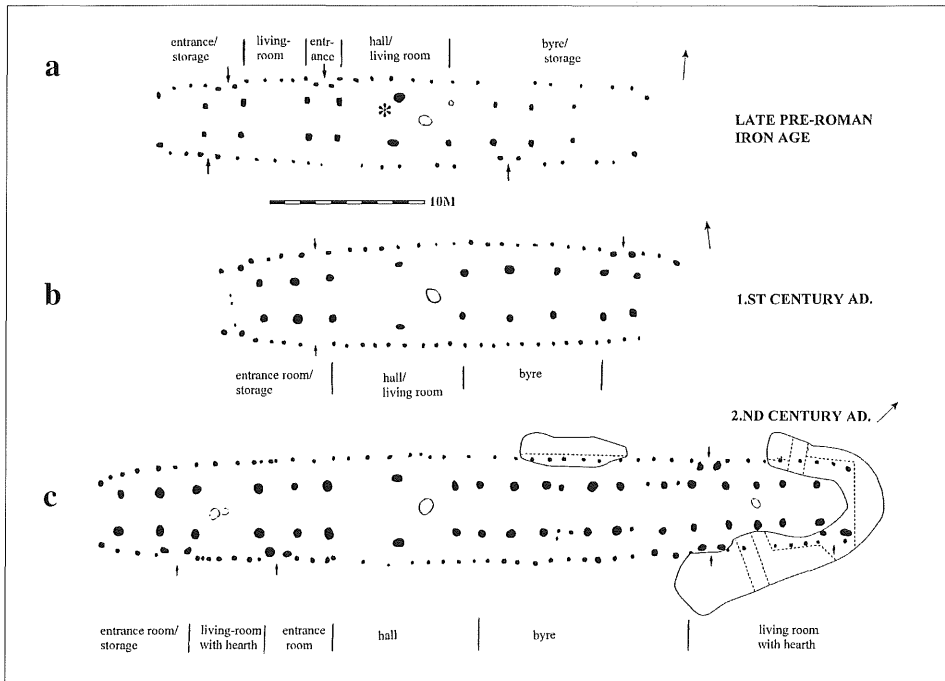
a

entrance/ storage | living-room | entrance | hall/ living room | byre/ storage

LATE PRE-ROMAN IRON AGE

10M

b

1.ST CENTURY AD.

entrance room/ storage | hall/ living room | byre |

2.ND CENTURY AD.

c

entrance room/ storage | living-room with hearth | entrance room | hall | byre | living room with hearth